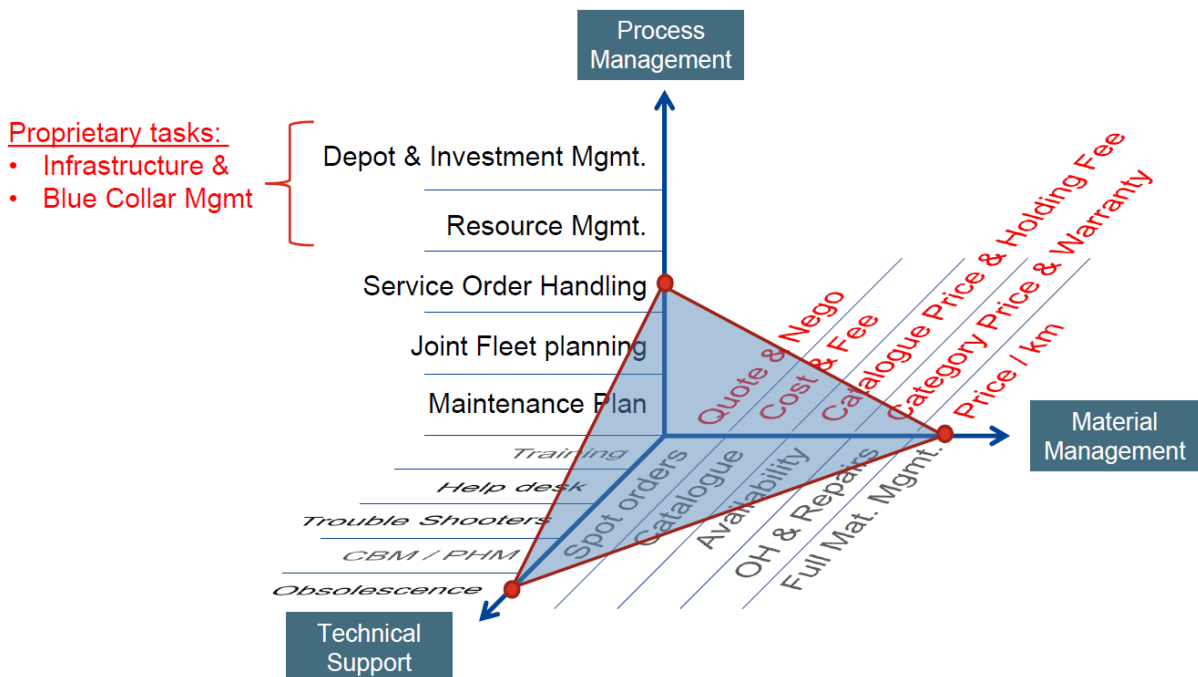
Process Management

Proprietary tasks:
• Infrastructure &
• Blue Collar Mgmt

Depot & Investment Mgmt.

Resource Mgmt.

Service Order Handling

Joint Fleet planning

Maintenance Plan

Quote & Nego
Cost & Fee
Catalogue Price & Holding Fee
Category Price & Warranty
Price / km

Material Management

Training
Help desk
Trouble Shooters
CBM / PHM
Obsolescence

Spot orders
Catalogue
Availability
OH & Repairs
Full Mat. Mgmt.

Technical Support